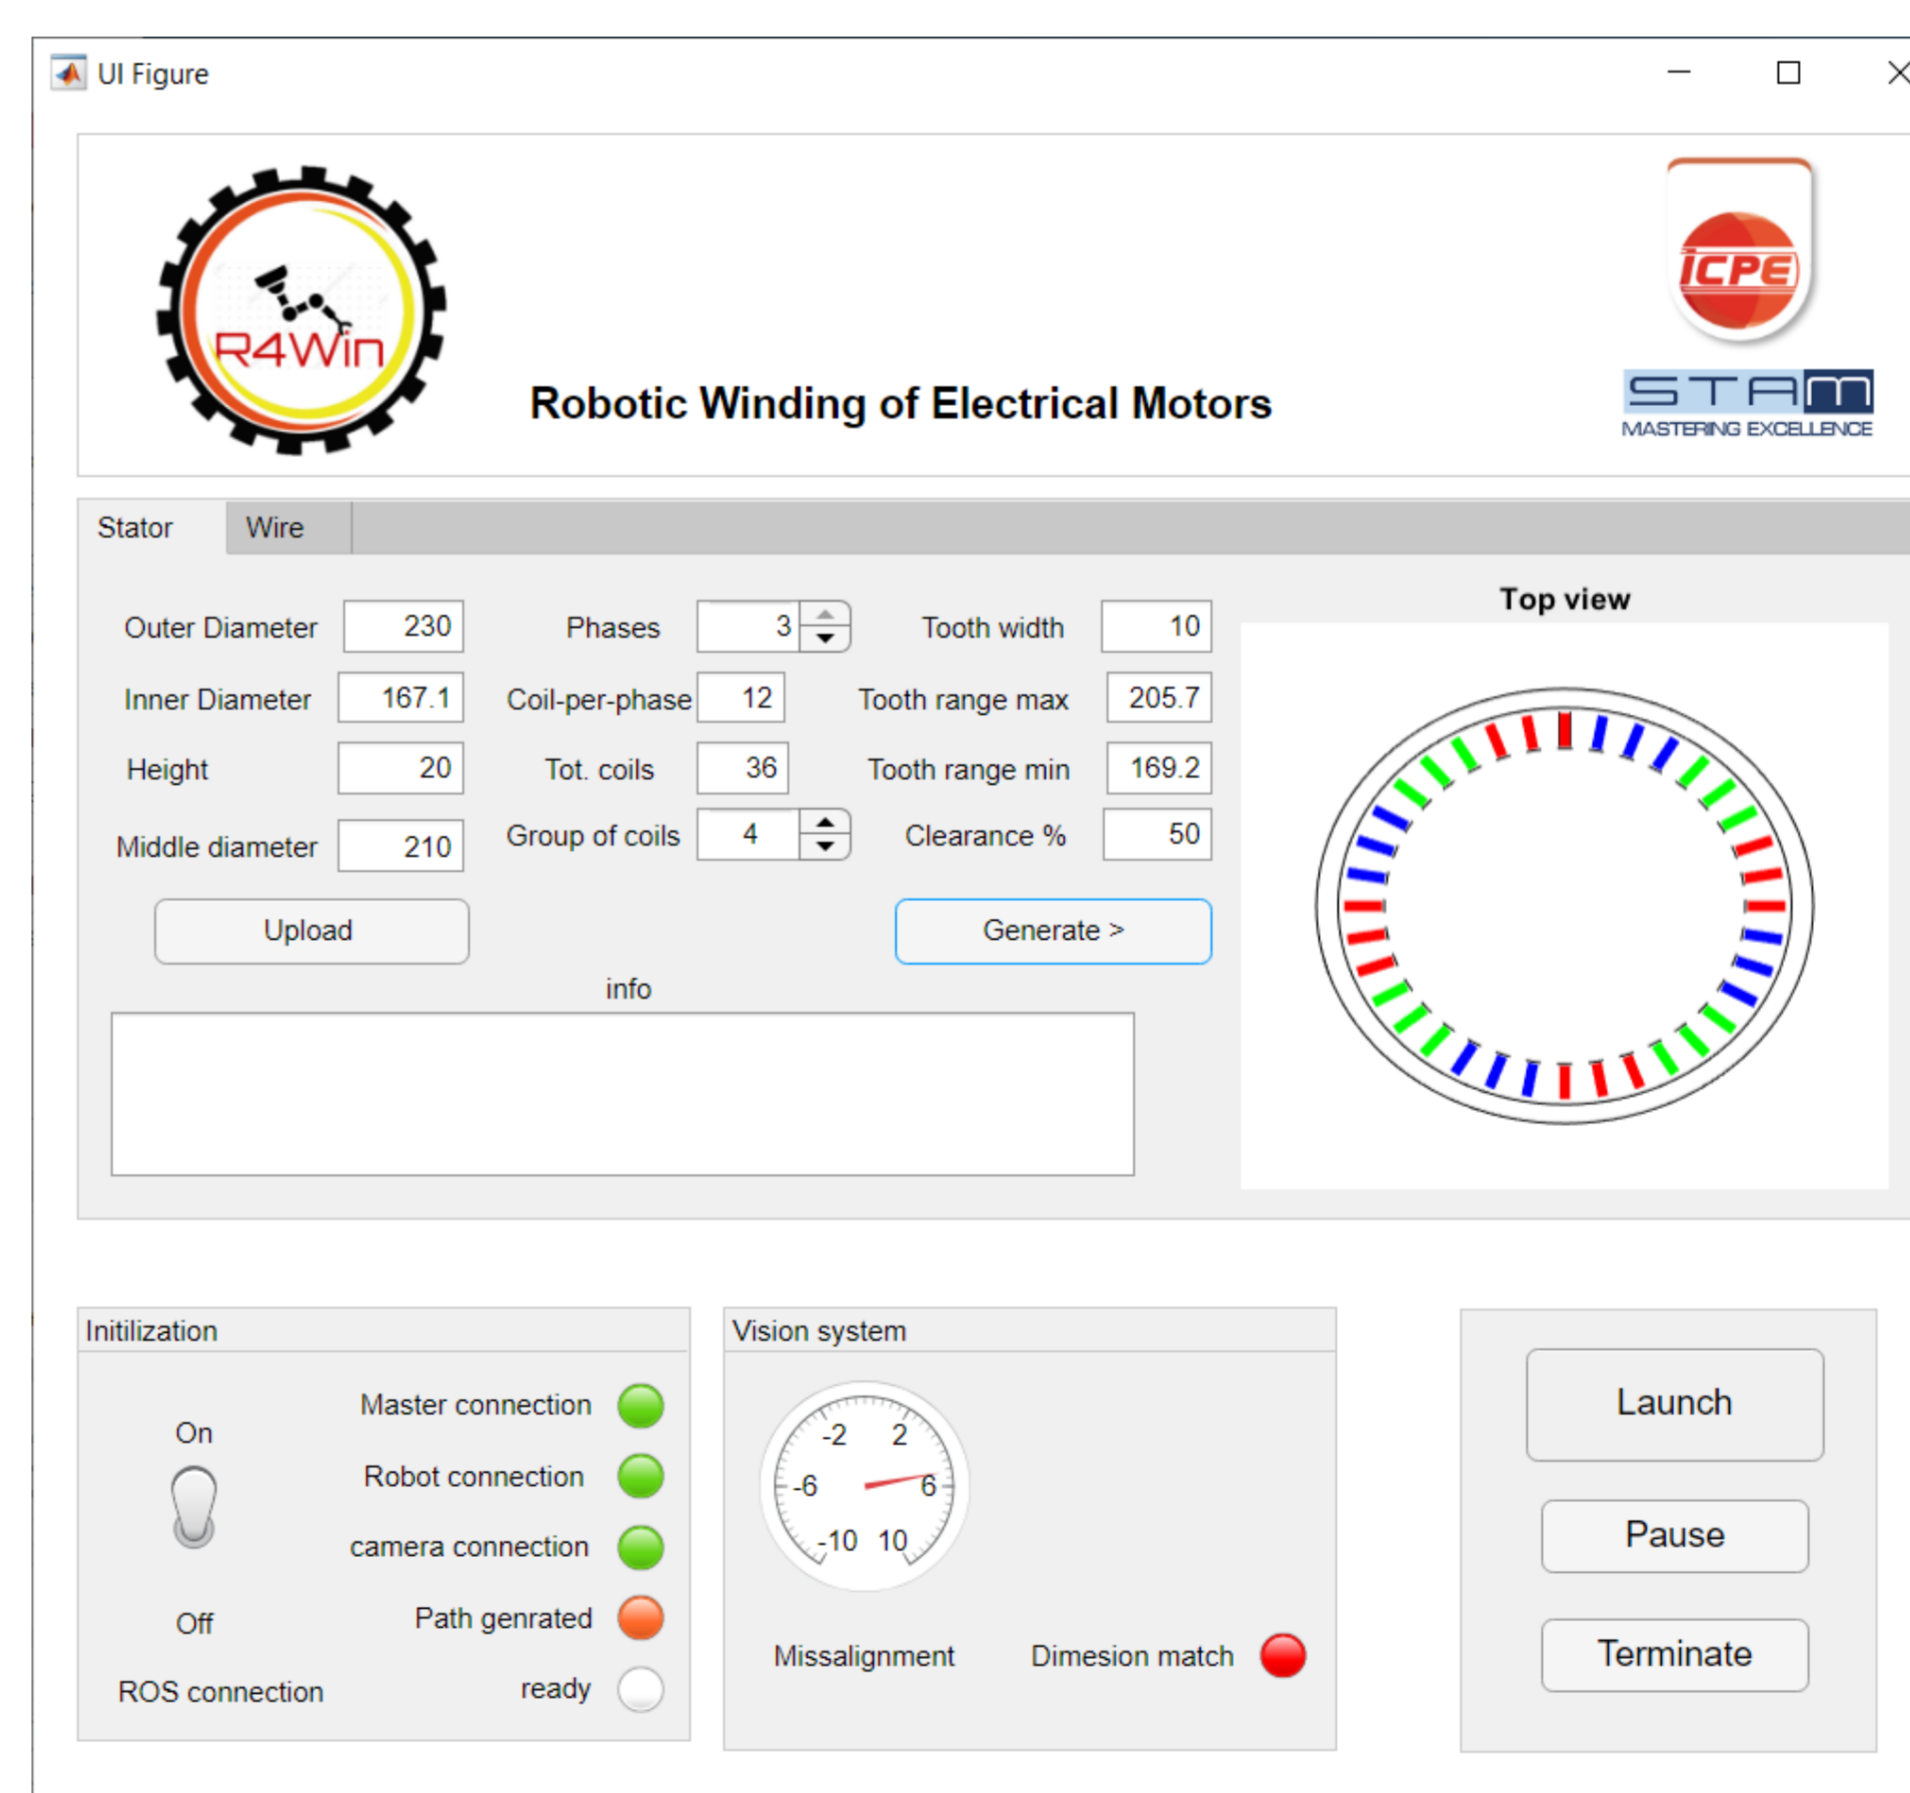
UI Figure

R4Win

Robotic Winding of Electrical Motors

ICPE

STAM
MASTERING EXCELLENCE

Stator | Wire

Outer Diameter 230
Inner Diameter 167.1
Height 20
Middle diameter 210

Phases 3
Coil-per-phase 12
Tot. coils 36
Group of coils 4

Tooth width 10
Tooth range max 205.7
Tooth range min 169.2
Clearance % 50

Upload

Generate >

info

Top view

Initilization

On

Off

Master connection
Robot connection
camera connection
Path genrated
ROS connection
ready

Vision system

-2 2
-6 6
-10 10

Missalignment
Dimesion match

Launch

Pause

Terminate